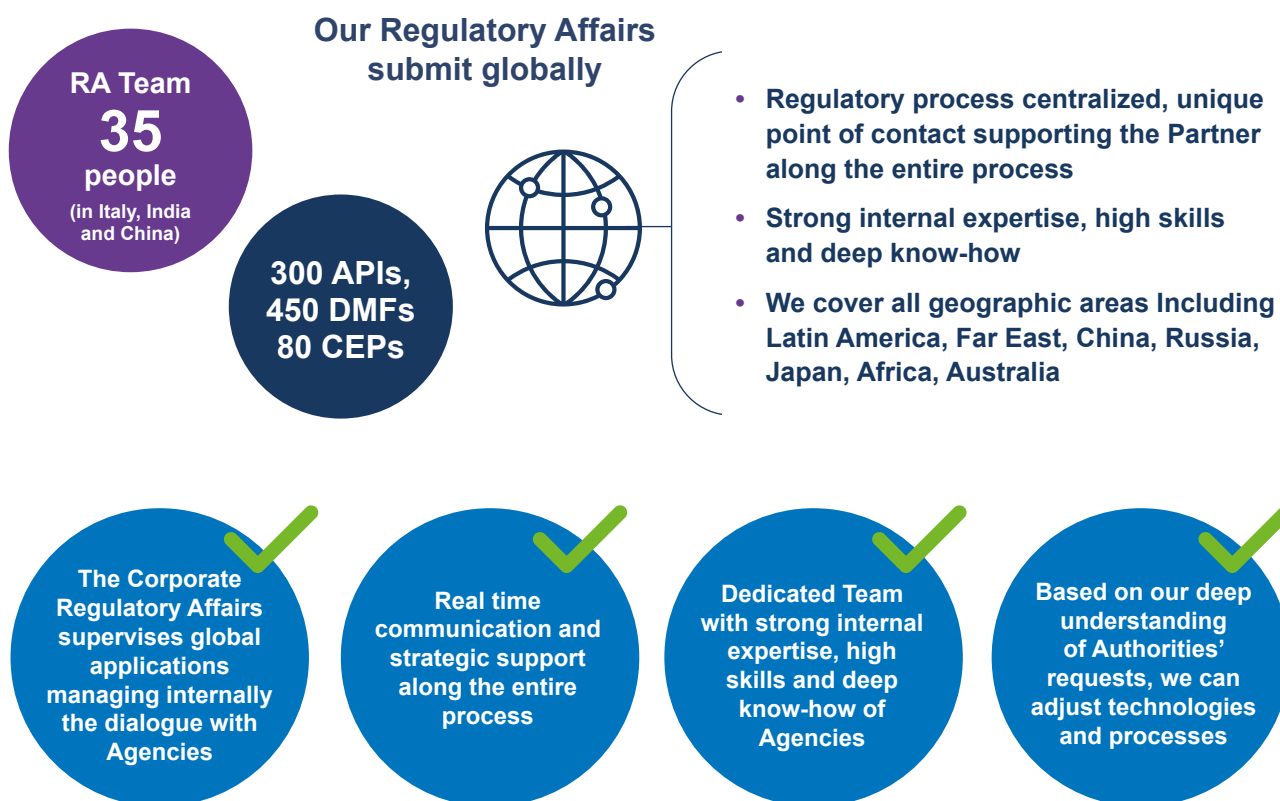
RA Team
35
people
(in Italy, India and China)

300 APIs,
450 DMFs
80 CEPs

Our Regulatory Affairs submit globally

• Regulatory process centralized, unique point of contact supporting the Partner along the entire process
• Strong internal expertise, high skills and deep know-how
• We cover all geographic areas Including Latin America, Far East, China, Russia, Japan, Africa, Australia

The Corporate Regulatory Affairs supervises global applications managing internally the dialogue with Agencies

Real time communication and strategic support along the entire process

Dedicated Team with strong internal expertise, high skills and deep know-how of Agencies

Based on our deep understanding of Authorities' requests, we can adjust technologies and processes